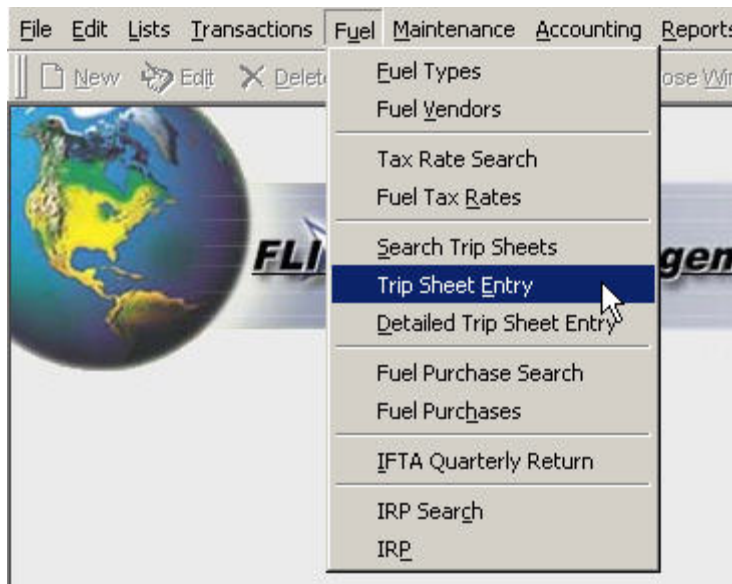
File Edit Lists Transactions Fuel Maintenance Accounting Reports

New Edit Delete ose Wi

Fuel Types
Fuel Vendors

Tax Rate Search
Fuel Tax Rates

Search Trip Sheets
Trip Sheet Entry
Detailed Trip Sheet Entry

Fuel Purchase Search
Fuel Purchases

IFTA Quarterly Return

IRP Search
IRP

FL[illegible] gem